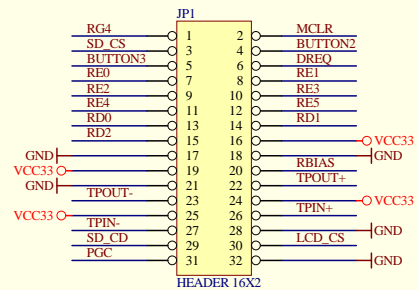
JP1

| | | | |
|---|---|---|---|
| RG4 | 1 | 2 | MCLR |
| SD_CS | 3 | 4 | BUTTON2 |
| BUTTON3 | 5 | 6 | DREQ |
| RE0 | 7 | 8 | RE1 |
| RE2 | 9 | 10 | RE3 |
| RE4 | 11 | 12 | RE5 |
| RD0 | 13 | 14 | RD1 |
| RD2 | 15 | 16 | VCC33 |
| GND | 17 | 18 | GND |
| VCC33 | 19 | 20 | RBIAS |
| GND | 21 | 22 | TPOUT+ |
| TPOUT- | 23 | 24 | VCC33 |
| VCC33 | 25 | 26 | TPIN+ |
| TPIN- | 27 | 28 | GND |
| SD_CD | 29 | 30 | LCD_CS |
| PGC | 31 | 32 | GND |

HEADER 16X2